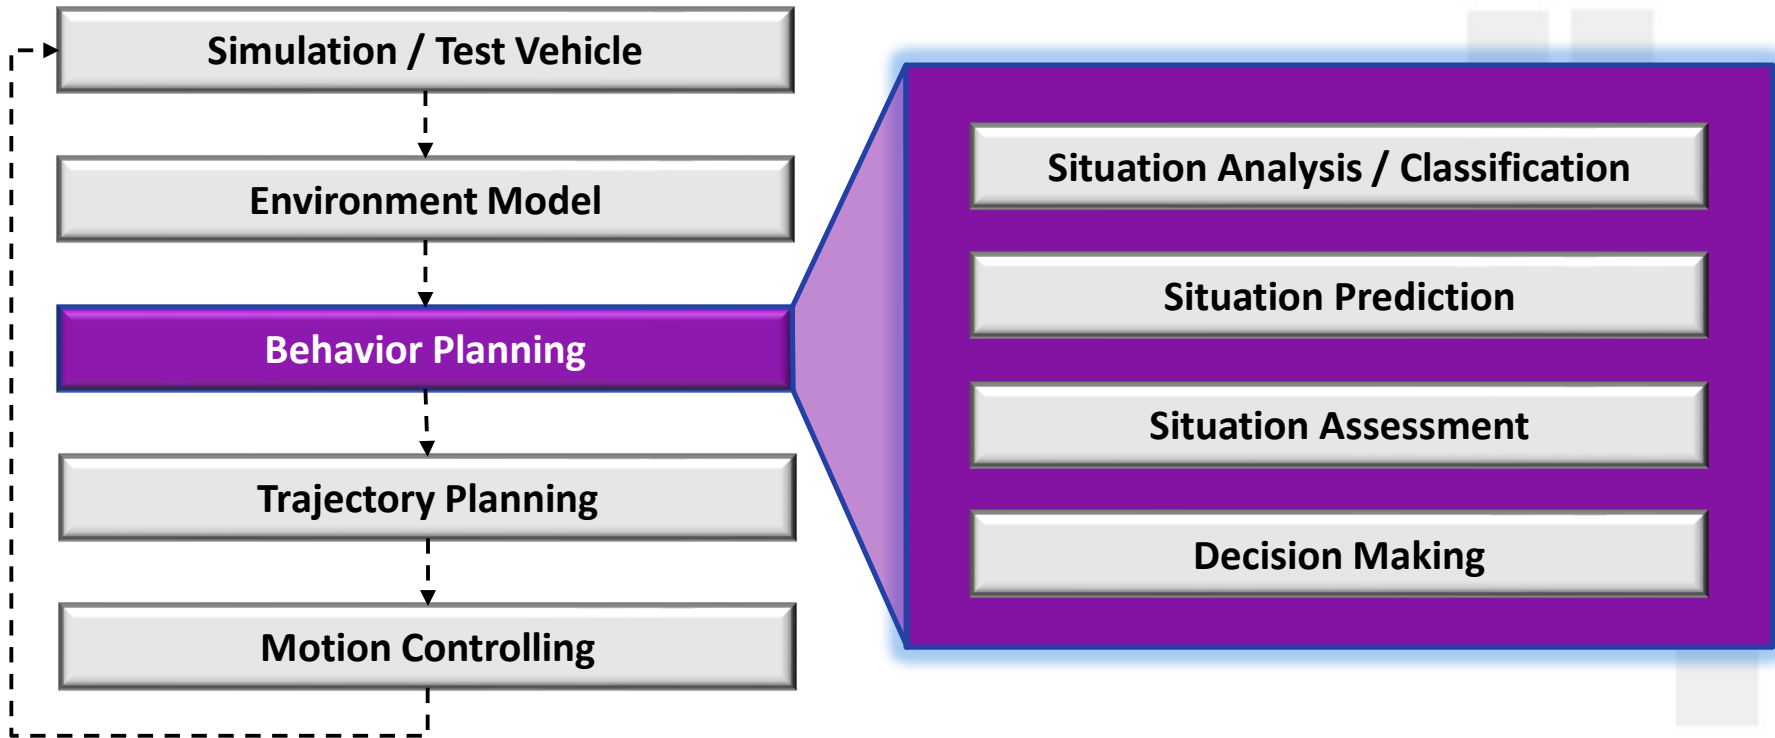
Simulation / Test Vehicle

Environment Model

Behavior Planning

Trajectory Planning

Motion Controlling

Situation Analysis / Classification

Situation Prediction

Situation Assessment

Decision Making